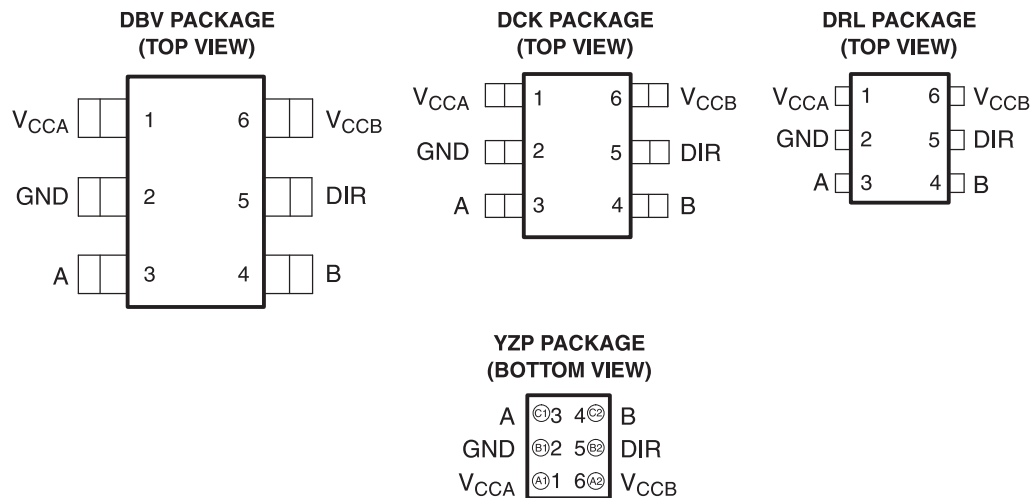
DBV PACKAGE
(TOP VIEW)

$V_{CCA}$ 1 6 $V_{CCB}$
GND 2 5 DIR
A 3 4 B

DCK PACKAGE
(TOP VIEW)

$V_{CCA}$ 1 6 $V_{CCB}$
GND 2 5 DIR
A 3 4 B

DRL PACKAGE
(TOP VIEW)

$V_{CCA}$ 1 6 $V_{CCB}$
GND 2 5 DIR
A 3 4 B

YZP PACKAGE
(BOTTOM VIEW)

A C1 3 4 C2 B
GND B1 2 5 B2 DIR
$V_{CCA}$ A1 1 6 A2 $V_{CCB}$